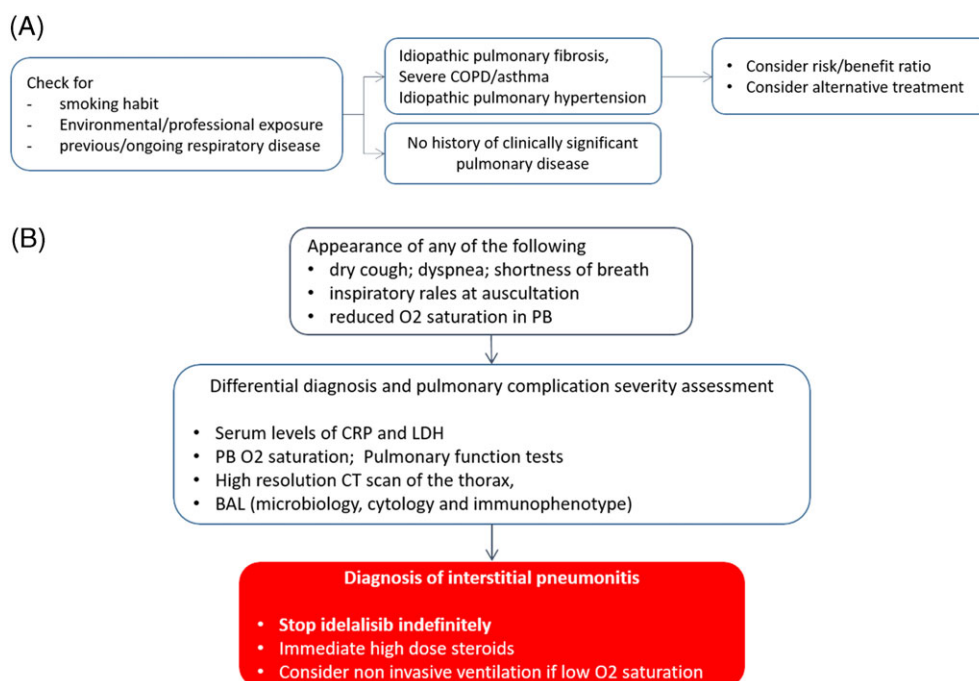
(A)

Check for
- smoking habit
- Environmental/professional exposure
- previous/ongoing respiratory disease

Idiopathic pulmonary fibrosis, Severe COPD/asthma Idiopathic pulmonary hypertension

• Consider risk/benefit ratio
• Consider alternative treatment

No history of clinically significant pulmonary disease

(B)

Appearance of any of the following
• dry cough; dyspnea; shortness of breath
• inspiratory rales at auscultation
• reduced O2 saturation in PB

Differential diagnosis and pulmonary complication severity assessment

• Serum levels of CRP and LDH
• PB O2 saturation; Pulmonary function tests
• High resolution CT scan of the thorax,
• BAL (microbiology, cytology and immunophenotype)

Diagnosis of interstitial pneumonitis

• Stop idelalisib indefinitely
• Immediate high dose steroids
• Consider non invasive ventilation if low O2 saturation